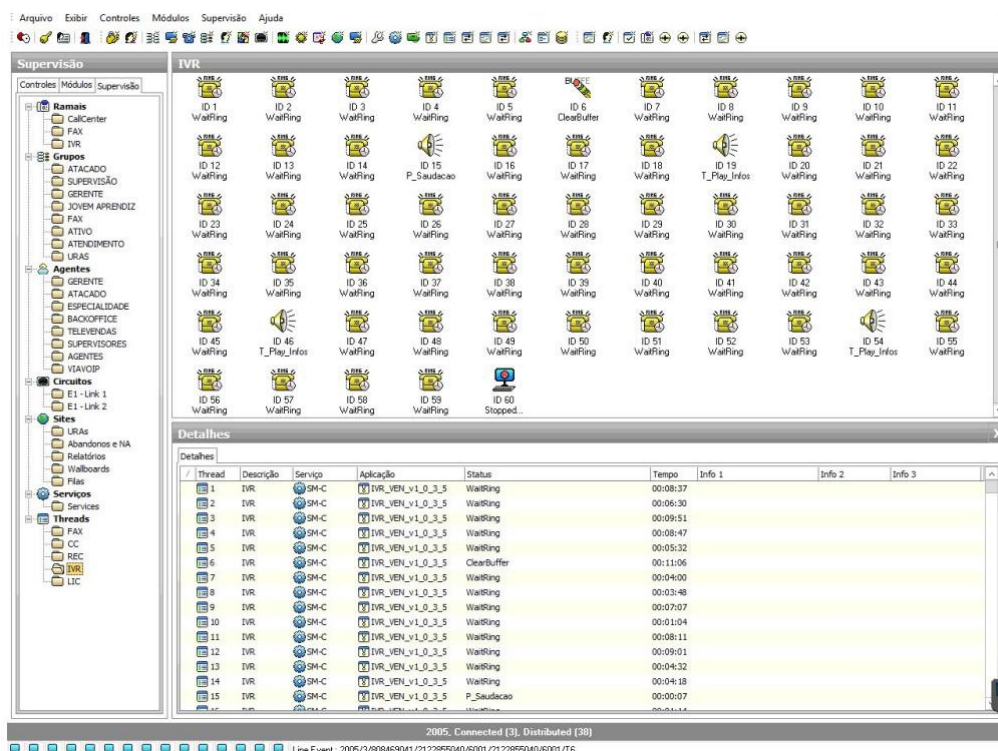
Arquivo Exibir Controles Módulos Supervisão Ajuda

Supervisão

Controles Módulos Supervisão

Ramais
CallCenter
FAX
IVR
Grupos
ATACADO
SUPERVISÃO
GERENTE
JOVEM APRENDIZ
FAX
ATIVO
ATENDIMENTO
URAS
Agentes
GERENTE
ATACADO
ESPECIALIDADE
BACKOFFICE
TELEVENDAS
SUPERVISORES
AGENTES
VIAVOIP
Circuitos
E1 - Link 1
E1 - Link 2
Sites
URAs
Abandonos e NA
Relatórios
Wallboards
Filas
Serviços
Services
Threads
FAX
CC
REC
IVR
LIC

IVR

ID 1 WaitRing
ID 2 WaitRing
ID 3 WaitRing
ID 4 WaitRing
ID 5 WaitRing
ID 6 ClearBuffer
ID 7 WaitRing
ID 8 WaitRing
ID 9 WaitRing
ID 10 WaitRing
ID 11 WaitRing
ID 12 WaitRing
ID 13 WaitRing
ID 14 WaitRing
ID 15 P_Saudacao
ID 16 WaitRing
ID 17 WaitRing
ID 18 WaitRing
ID 19 T_Play_Infos
ID 20 WaitRing
ID 21 WaitRing
ID 22 WaitRing
ID 23 WaitRing
ID 24 WaitRing
ID 25 WaitRing
ID 26 WaitRing
ID 27 WaitRing
ID 28 WaitRing
ID 29 WaitRing
ID 30 WaitRing
ID 31 WaitRing
ID 32 WaitRing
ID 33 WaitRing
ID 34 WaitRing
ID 35 WaitRing
ID 36 WaitRing
ID 37 WaitRing
ID 38 WaitRing
ID 39 WaitRing
ID 40 WaitRing
ID 41 WaitRing
ID 42 WaitRing
ID 43 WaitRing
ID 44 WaitRing
ID 45 WaitRing
ID 46 T_Play_Infos
ID 47 WaitRing
ID 48 WaitRing
ID 49 WaitRing
ID 50 WaitRing
ID 51 WaitRing
ID 52 WaitRing
ID 53 WaitRing
ID 54 T_Play_Infos
ID 55 WaitRing
ID 56 WaitRing
ID 57 WaitRing
ID 58 WaitRing
ID 59 WaitRing
ID 60 Stopped...

Detalhes

Detalhes

| Thread | Descrição | Serviço | Aplicação | Status | Tempo | Info 1 | Info 2 | Info 3 |
|---|---|---|---|---|---|---|---|---|
| 1 | IVR | SM-C | IVR_VEN_v1_0_3_5 | WaitRing | 00:08:37 | | | |
| 2 | IVR | SM-C | IVR_VEN_v1_0_3_5 | WaitRing | 00:06:30 | | | |
| 3 | IVR | SM-C | IVR_VEN_v1_0_3_5 | WaitRing | 00:09:51 | | | |
| 4 | IVR | SM-C | IVR_VEN_v1_0_3_5 | WaitRing | 00:08:47 | | | |
| 5 | IVR | SM-C | IVR_VEN_v1_0_3_5 | WaitRing | 00:05:32 | | | |
| 6 | IVR | SM-C | IVR_VEN_v1_0_3_5 | ClearBuffer | 00:11:06 | | | |
| 7 | IVR | SM-C | IVR_VEN_v1_0_3_5 | WaitRing | 00:04:00 | | | |
| 8 | IVR | SM-C | IVR_VEN_v1_0_3_5 | WaitRing | 00:03:48 | | | |
| 9 | IVR | SM-C | IVR_VEN_v1_0_3_5 | WaitRing | 00:07:07 | | | |
| 10 | IVR | SM-C | IVR_VEN_v1_0_3_5 | WaitRing | 00:01:04 | | | |
| 11 | IVR | SM-C | IVR_VEN_v1_0_3_5 | WaitRing | 00:08:11 | | | |
| 12 | IVR | SM-C | IVR_VEN_v1_0_3_5 | WaitRing | 00:09:01 | | | |
| 13 | IVR | SM-C | IVR_VEN_v1_0_3_5 | WaitRing | 00:04:32 | | | |
| 14 | IVR | SM-C | IVR_VEN_v1_0_3_5 | WaitRing | 00:04:18 | | | |
| 15 | IVR | SM-C | IVR_VEN_v1_0_3_5 | P_Saudacao | 00:00:07 | | | |

2005, Connected (3), Distributed (38)

Line Event : 2005/3/808469041/2122855040/6001/2122855040/6001/T6